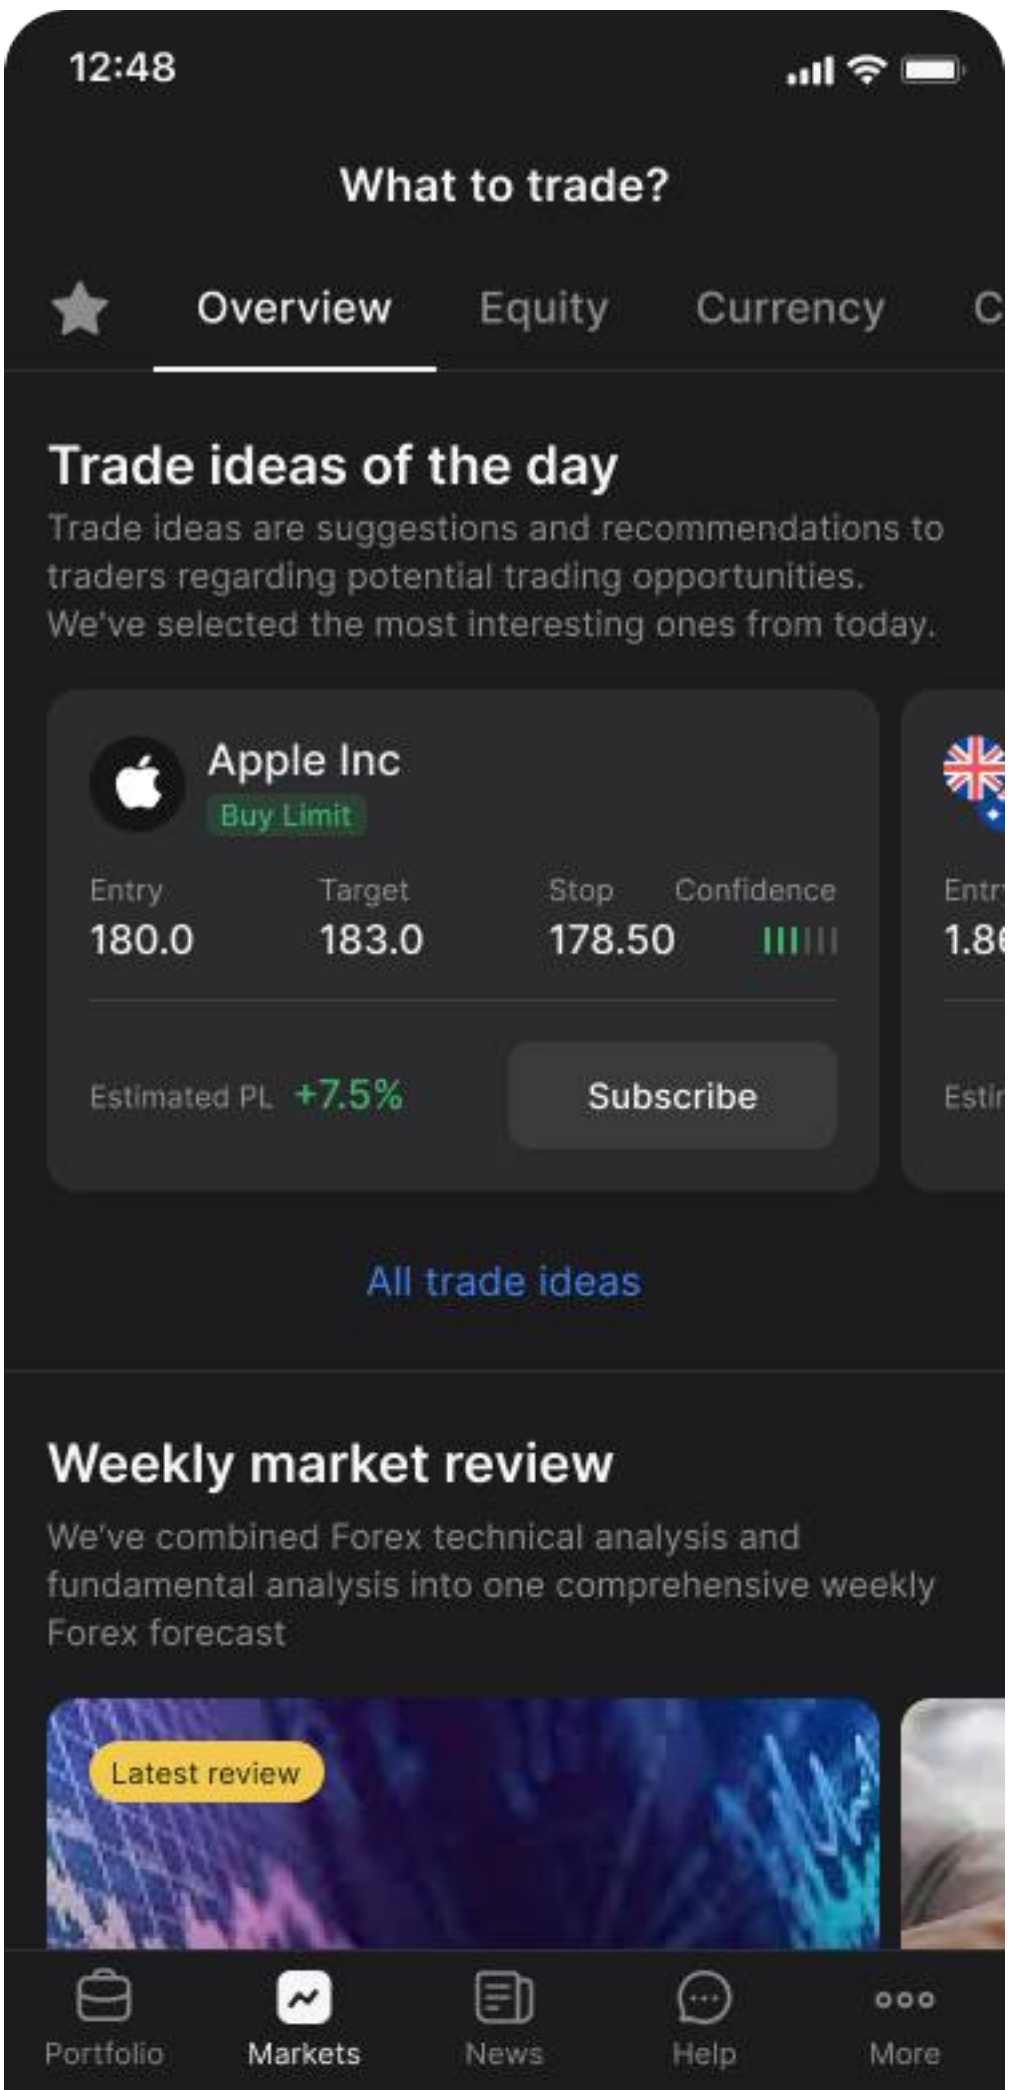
12:48

What to trade?

Overview Equity Currency C

Trade ideas of the day

Trade ideas are suggestions and recommendations to traders regarding potential trading opportunities. We've selected the most interesting ones from today.

Apple Inc
Buy Limit

| Entry | Target | Stop | Confidence |
|---|---|---|---|
| 180.0 | 183.0 | 178.50 | |

Estimated PL +7.5%

Subscribe

Entr
1.8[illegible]
Esti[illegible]

All trade ideas

Weekly market review

We've combined Forex technical analysis and fundamental analysis into one comprehensive weekly Forex forecast

Latest review

Portfolio Markets News Help More